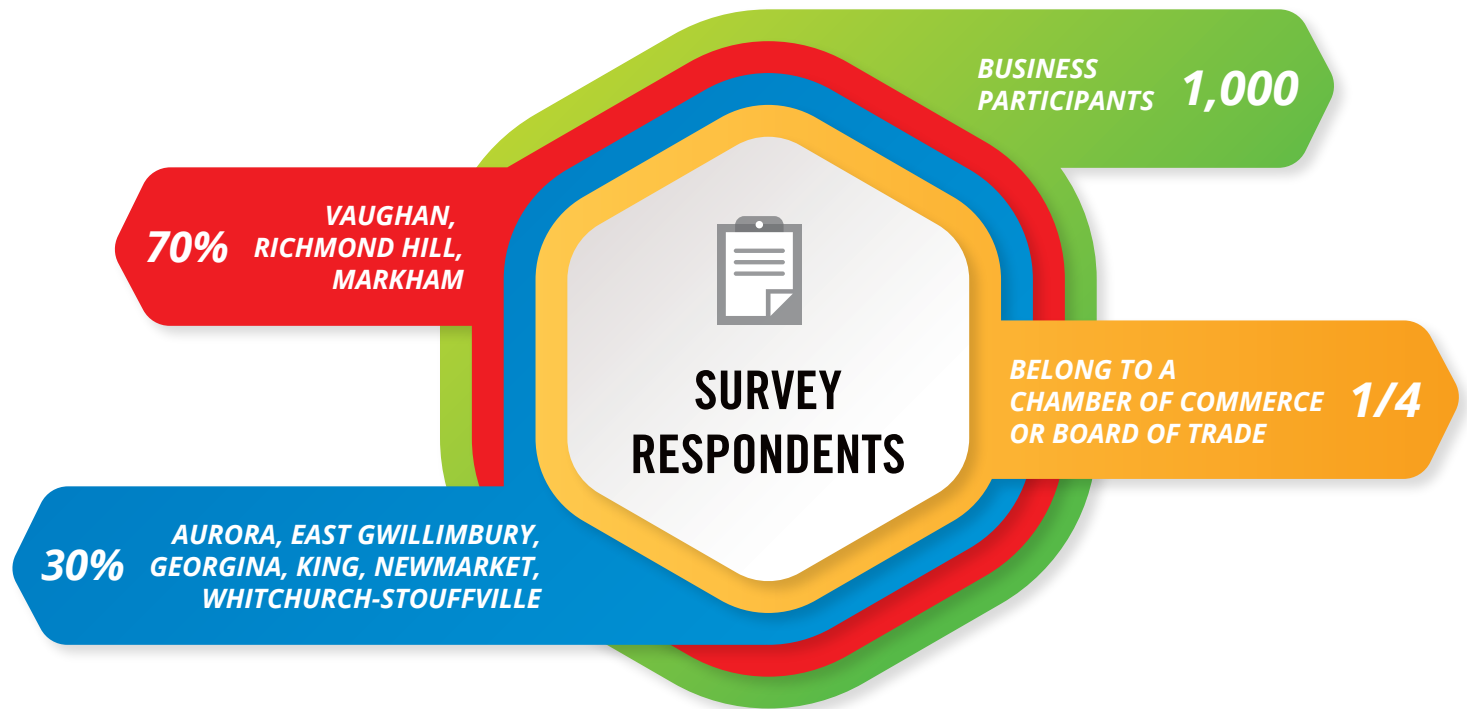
BUSINESS PARTICIPANTS 1,000

70% VAUGHAN, RICHMOND HILL, MARKHAM

SURVEY RESPONDENTS

BELONG TO A CHAMBER OF COMMERCE OR BOARD OF TRADE 1/4

30% AURORA, EAST GWILLIMBURY, GEORGINA, KING, NEWMARKET, WHITCHURCH-STOUFFVILLE